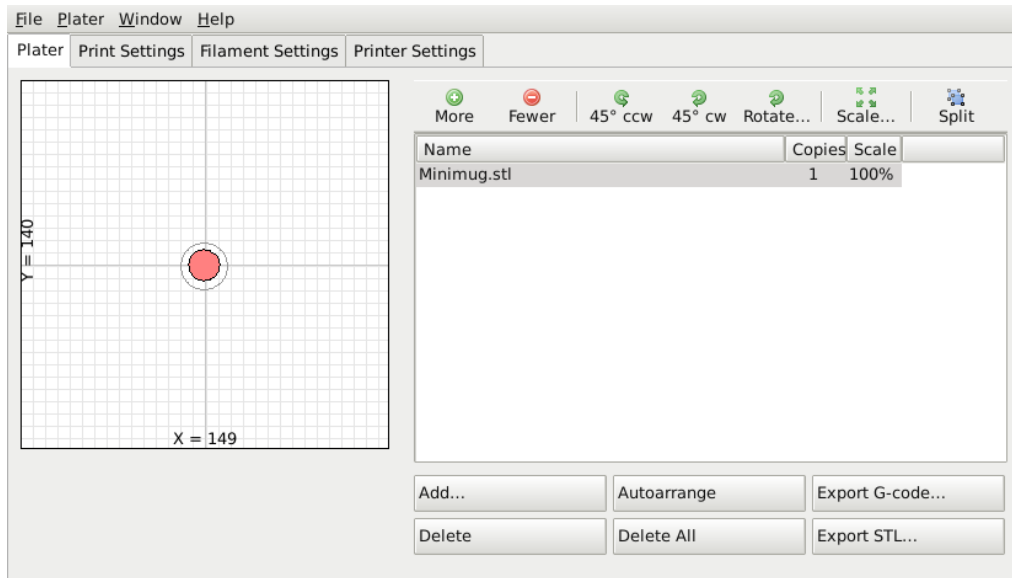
File Plater Window Help

Plater Print Settings Filament Settings Printer Settings

Y = 140

X = 149

More Fewer 45° ccw 45° cw Rotate... Scale... Split

| Name | Copies | Scale |
|---|---|---|
| Minimug.stl | 1 | 100% |

Add... Autoarrange Export G-code...

Delete Delete All Export STL...